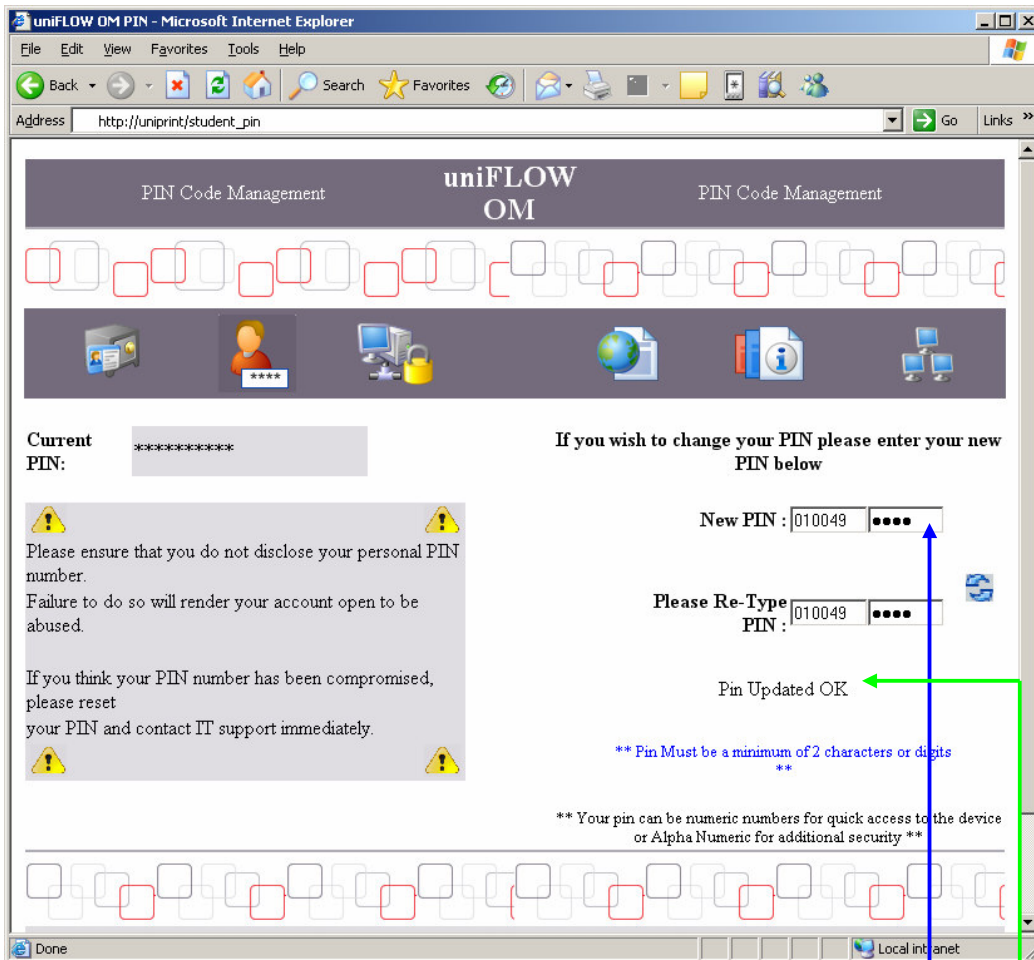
uniFLOW OM PIN - Microsoft Internet Explorer

File Edit View Favorites Tools Help

Back Search Favorites

Address http://uniprint/student_pin Go Links »

PIN Code Management uniFLOW OM PIN Code Management

****

Current PIN: ***********

If you wish to change your PIN please enter your new PIN below

Please ensure that you do not disclose your personal PIN number.
Failure to do so will render your account open to be abused.

If you think your PIN number has been compromised, please reset your PIN and contact IT support immediately.

New PIN : 010049 ••••

Please Re-Type PIN : 010049 ••••

Pin Updated OK

** Pin Must be a minimum of 2 characters or digits **

** Your pin can be numeric numbers for quick access to the device or Alpha Numeric for additional security **

Done Local intranet